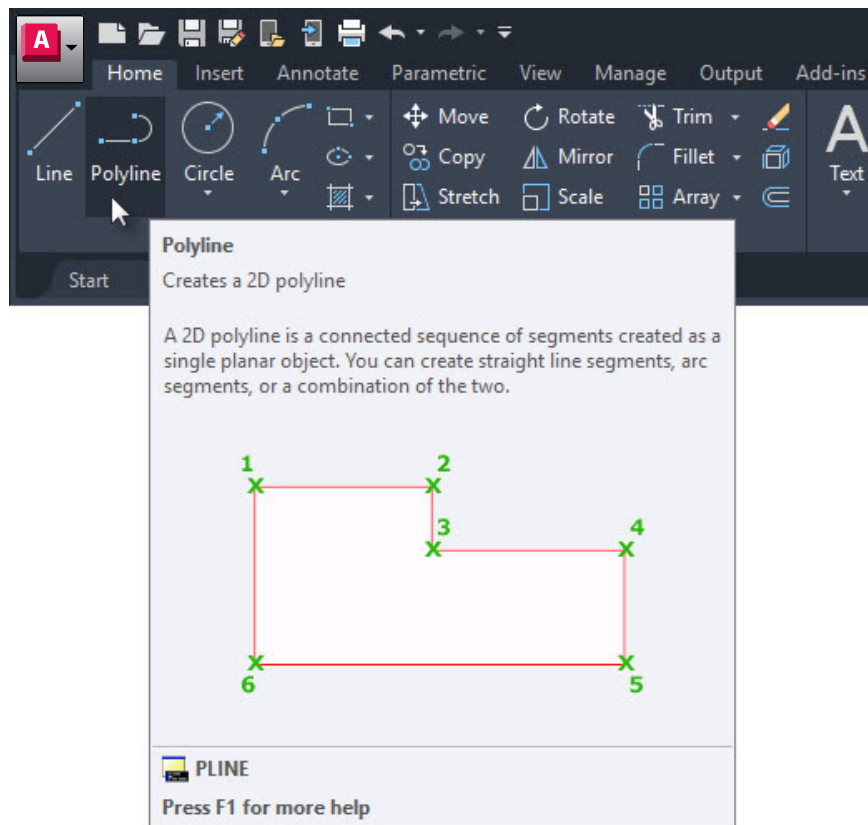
A

Home Insert Annotate Parametric View Manage Output Add-ins

Line Polyline Circle Arc

Move Rotate Trim
Copy Mirror Fillet
Stretch Scale Array

A
Text

Start

Polyline
Creates a 2D polyline

A 2D polyline is a connected sequence of segments created as a single planar object. You can create straight line segments, arc segments, or a combination of the two.

1 2 3 4 5 6

PLINE
Press F1 for more help